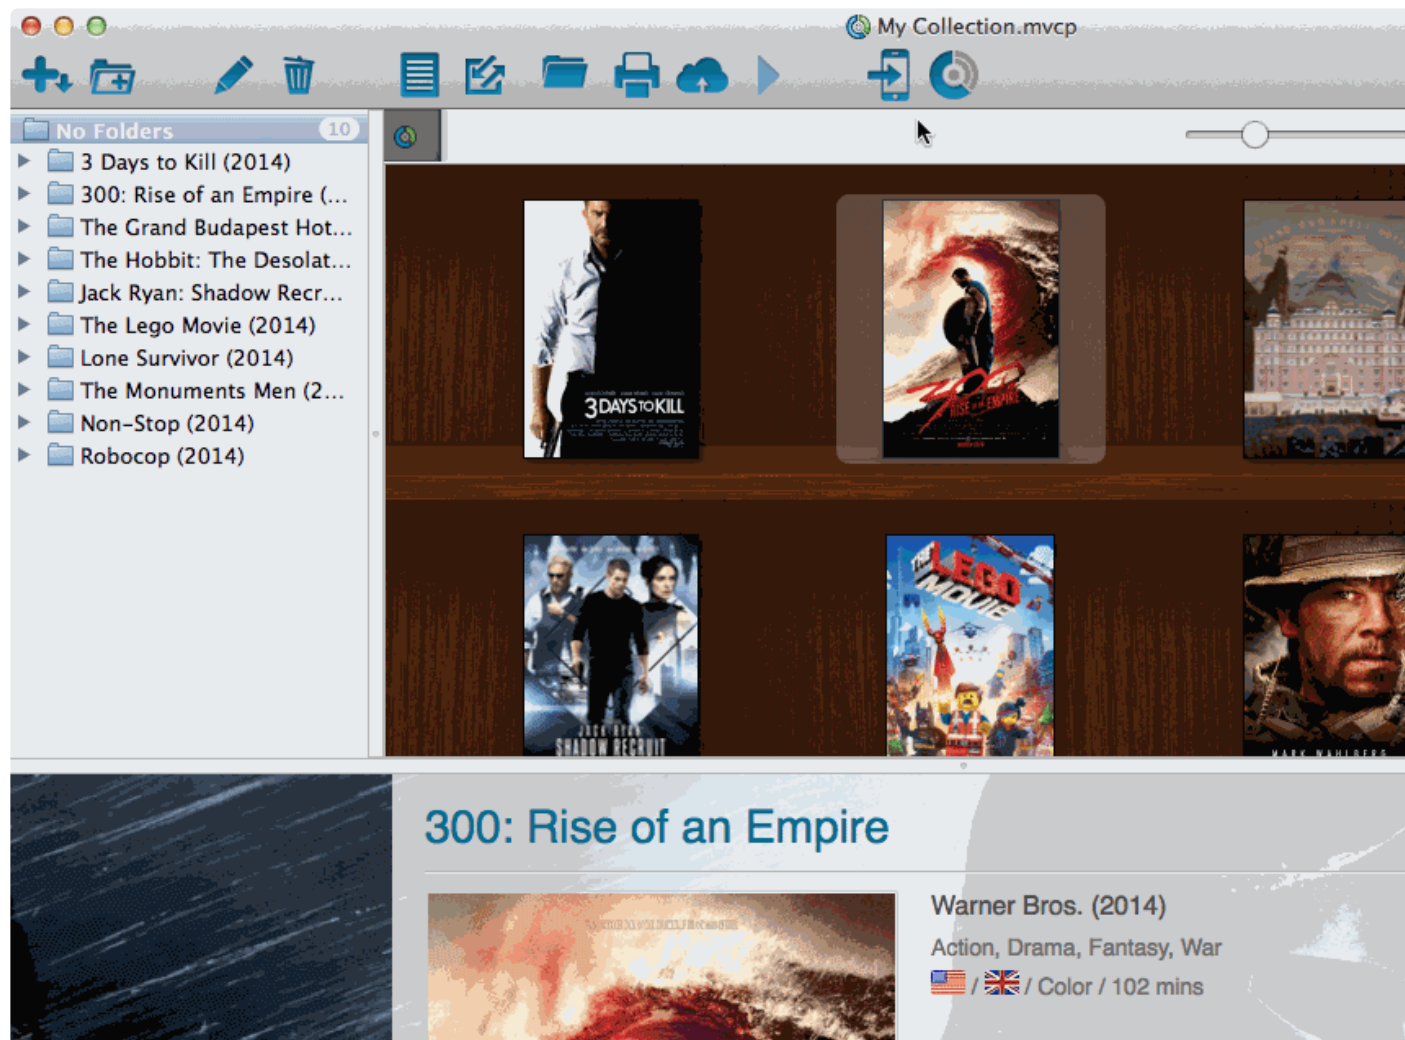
My Collection.mvcp

No Folders 10
3 Days to Kill (2014)
300: Rise of an Empire (...
The Grand Budapest Hot...
The Hobbit: The Desolat...
Jack Ryan: Shadow Recr...
The Lego Movie (2014)
Lone Survivor (2014)
The Monuments Men (2...
Non-Stop (2014)
Robocop (2014)

3 DAYS TO KILL
300 RISE OF AN EMPIRE
THE LEGO MOVIE
JACK RYAN SHADOW RECRUIT
MARK WAHLBERG

300: Rise of an Empire

Warner Bros. (2014)
Action, Drama, Fantasy, War
/ / Color / 102 mins